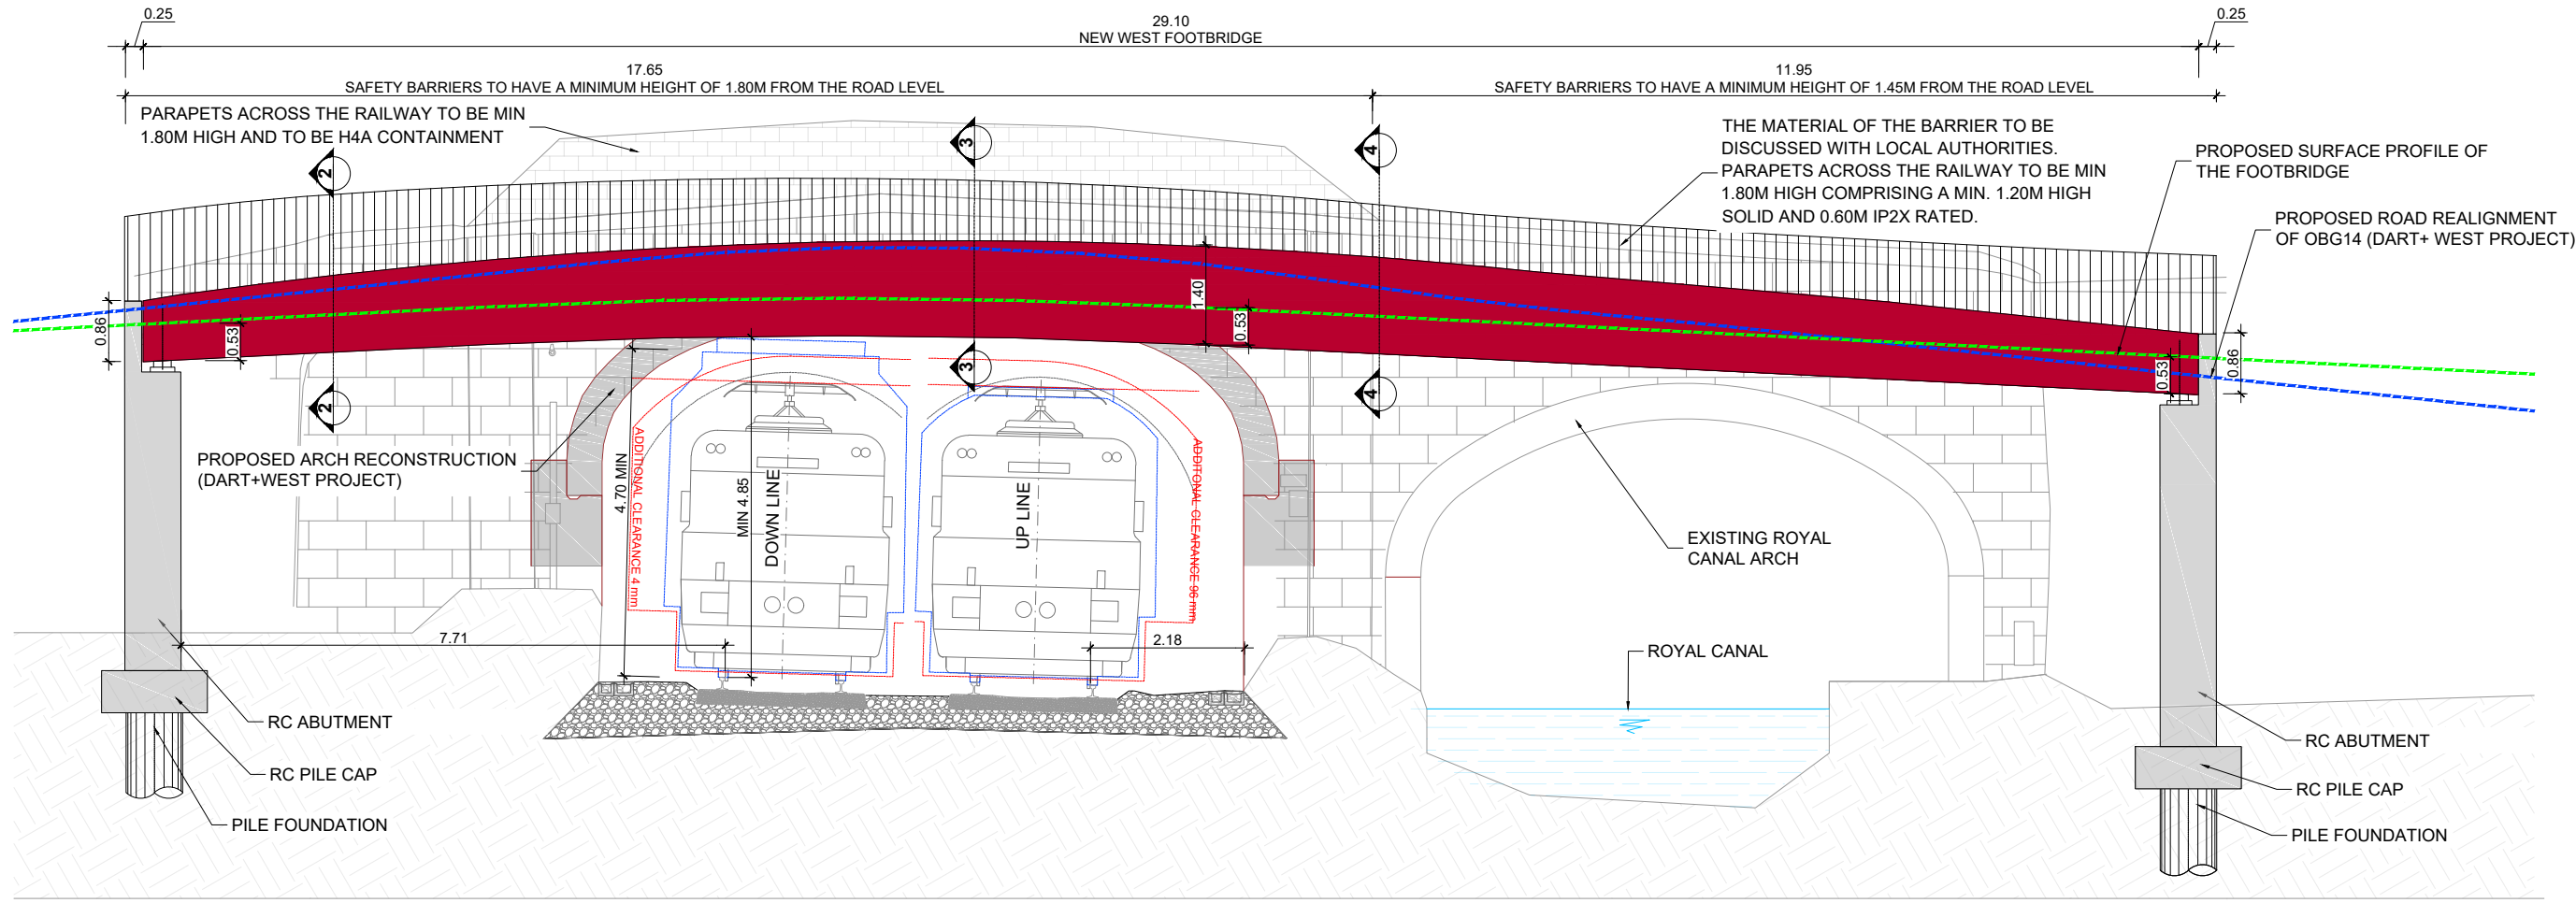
0.25

29.10
NEW WEST FOOTBRIDGE

0.25

17.65
SAFETY BARRIERS TO HAVE A MINIMUM HEIGHT OF 1.80M FROM THE ROAD LEVEL

11.95
SAFETY BARRIERS TO HAVE A MINIMUM HEIGHT OF 1.45M FROM THE ROAD LEVEL

PARAPETS ACROSS THE RAILWAY TO BE MIN 1.80M HIGH AND TO BE H4A CONTAINMENT

THE MATERIAL OF THE BARRIER TO BE DISCUSSED WITH LOCAL AUTHORITIES. PARAPETS ACROSS THE RAILWAY TO BE MIN 1.80M HIGH COMPRISING A MIN. 1.20M HIGH SOLID AND 0.60M IP2X RATED.

PROPOSED SURFACE PROFILE OF THE FOOTBRIDGE

PROPOSED ROAD REALIGNMENT OF OBG14 (DART+ WEST PROJECT)

2

3

4

3

4

2

0.86

0.53

1.40

0.53

0.53

0.86

PROPOSED ARCH RECONSTRUCTION (DART+WEST PROJECT)

4.70 MIN

ADDITIONAL CLEARANCE 4 mm

MIN 4.85

DOWN LINE

UP LINE

ADDITIONAL CLEARANCE 96 mm

EXISTING ROYAL CANAL ARCH

7.71

2.18

ROYAL CANAL

RC ABUTMENT

RC PILE CAP

PILE FOUNDATION

RC ABUTMENT

RC PILE CAP

PILE FOUNDATION